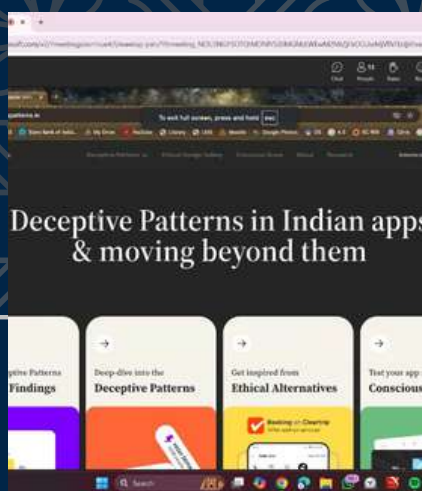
Chat People Raise

To exit full screen, press and hold Esc

Deceptive Patterns in Indian apps & moving beyond them

ptive Patterns
Findings

→
Deep-dive into the
Deceptive Patterns

→
Get inspired from
Ethical Alternatives

Booking on Cleartrip

→
Test your app
Consciou

Search